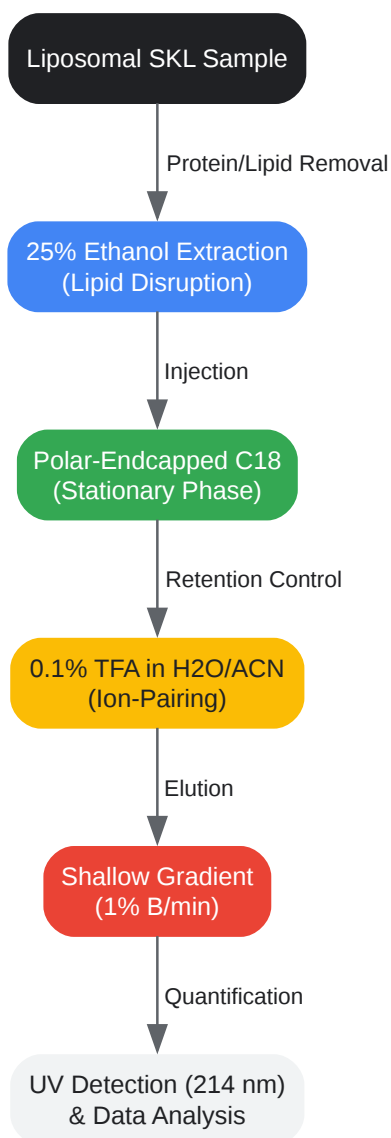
Liposomal SKL Sample

Protein/Lipid Removal

25% Ethanol Extraction (Lipid Disruption)

Injection

Polar-Endcapped C18 (Stationary Phase)

Retention Control

0.1% TFA in H2O/ACN (Ion-Pairing)

Elution

Shallow Gradient (1% B/min)

Quantification

UV Detection (214 nm) & Data Analysis